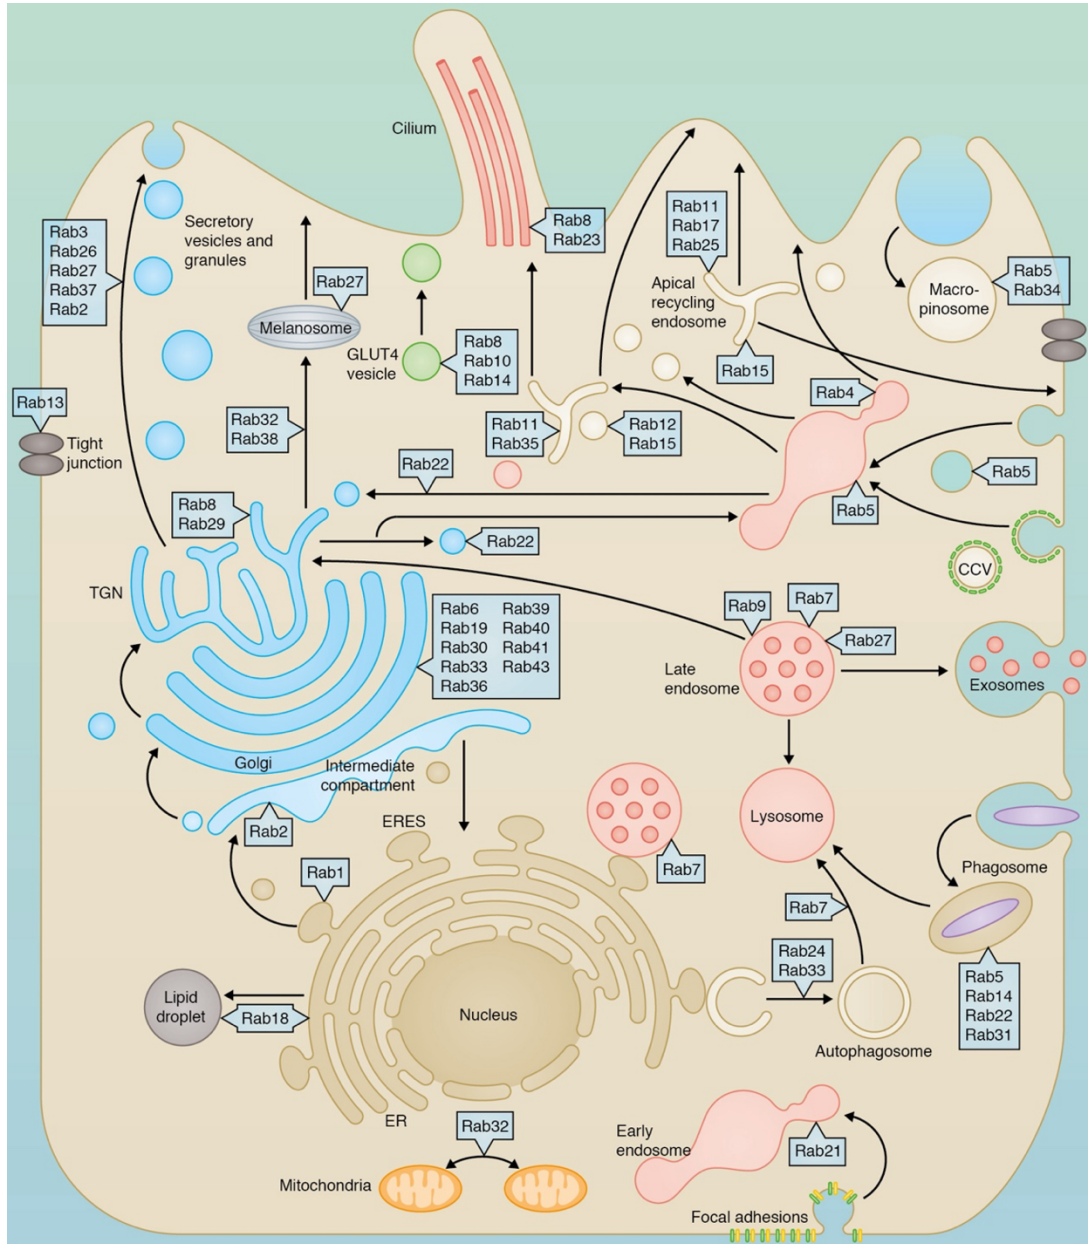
Cilium

Rab3
Rab26
Rab27
Rab37
Rab2

Secretory vesicles and granules

Rab27
Melanosome

GLUT4 vesicle

Rab8
Rab10
Rab14

Rab8
Rab23

Rab11
Rab17
Rab25

Apical recycling endosome

Rab15

Macro-pinosome

Rab5
Rab34

Rab13
Tight junction

Rab32
Rab38

Rab11
Rab35

Rab12
Rab15

Rab4

Rab22

Rab5

Rab5

Rab8
Rab29

Rab22

CCV

TGN

Rab6
Rab19
Rab30
Rab33
Rab36
Rab39
Rab40
Rab41
Rab43

Rab9
Rab7
Rab27

Late endosome

Exosomes

Golgi

Intermediate compartment

Rab2

ERES

Rab7

Lysosome

Phagosome

Rab1

Rab7

Rab24
Rab33

Lipid droplet

Rab18

Nucleus

Autophagosome

Rab5
Rab14
Rab22
Rab31

ER

Rab32

Early endosome

Rab21

Mitochondria

Focal adhesions